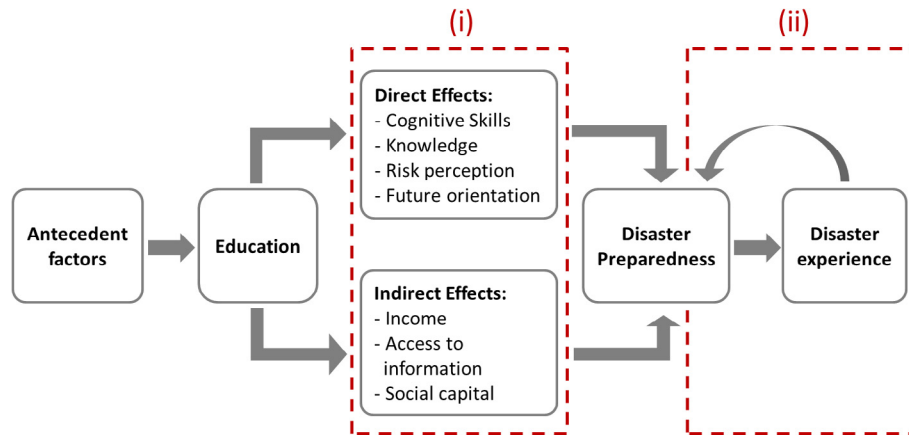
(i)

(ii)

Antecedent factors

Education

Direct Effects:
- Cognitive Skills
- Knowledge
- Risk perception
- Future orientation

Indirect Effects:
- Income
- Access to information
- Social capital

Disaster Preparedness

Disaster experience